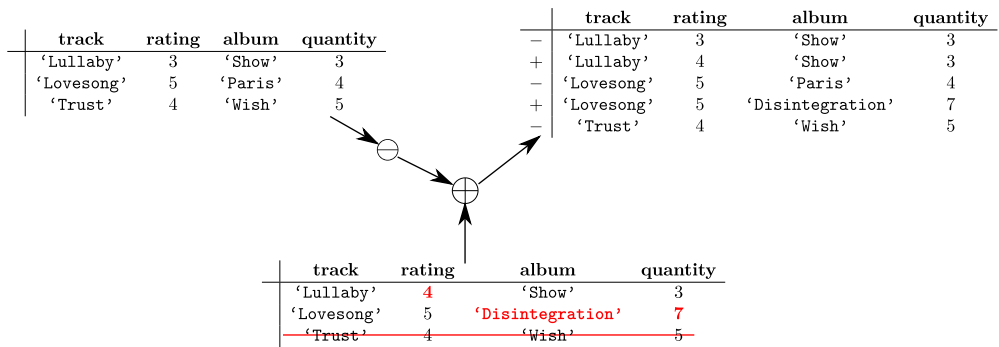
| | track | rating | album | quantity |
|---|---|---|---|---|
| | ‘Lullaby’ | 3 | ‘Show’ | 3 |
| | ‘Lovesong’ | 5 | ‘Paris’ | 4 |
| | ‘Trust’ | 4 | ‘Wish’ | 5 |

$\ominus$

$\oplus$

| | track | rating | album | quantity |
|---|---|---|---|---|
| $-$ | ‘Lullaby’ | 3 | ‘Show’ | 3 |
| $+$ | ‘Lullaby’ | 4 | ‘Show’ | 3 |
| $-$ | ‘Lovesong’ | 5 | ‘Paris’ | 4 |
| $+$ | ‘Lovesong’ | 5 | ‘Disintegration’ | 7 |
| $-$ | ‘Trust’ | 4 | ‘Wish’ | 5 |

| | track | rating | album | quantity |
|---|---|---|---|---|
| | ‘Lullaby’ | 4 | ‘Show’ | 3 |
| | ‘Lovesong’ | 5 | ‘Disintegration’ | 7 |
| | ‘Trust’ | 4 | ‘Wish’ | 5 |